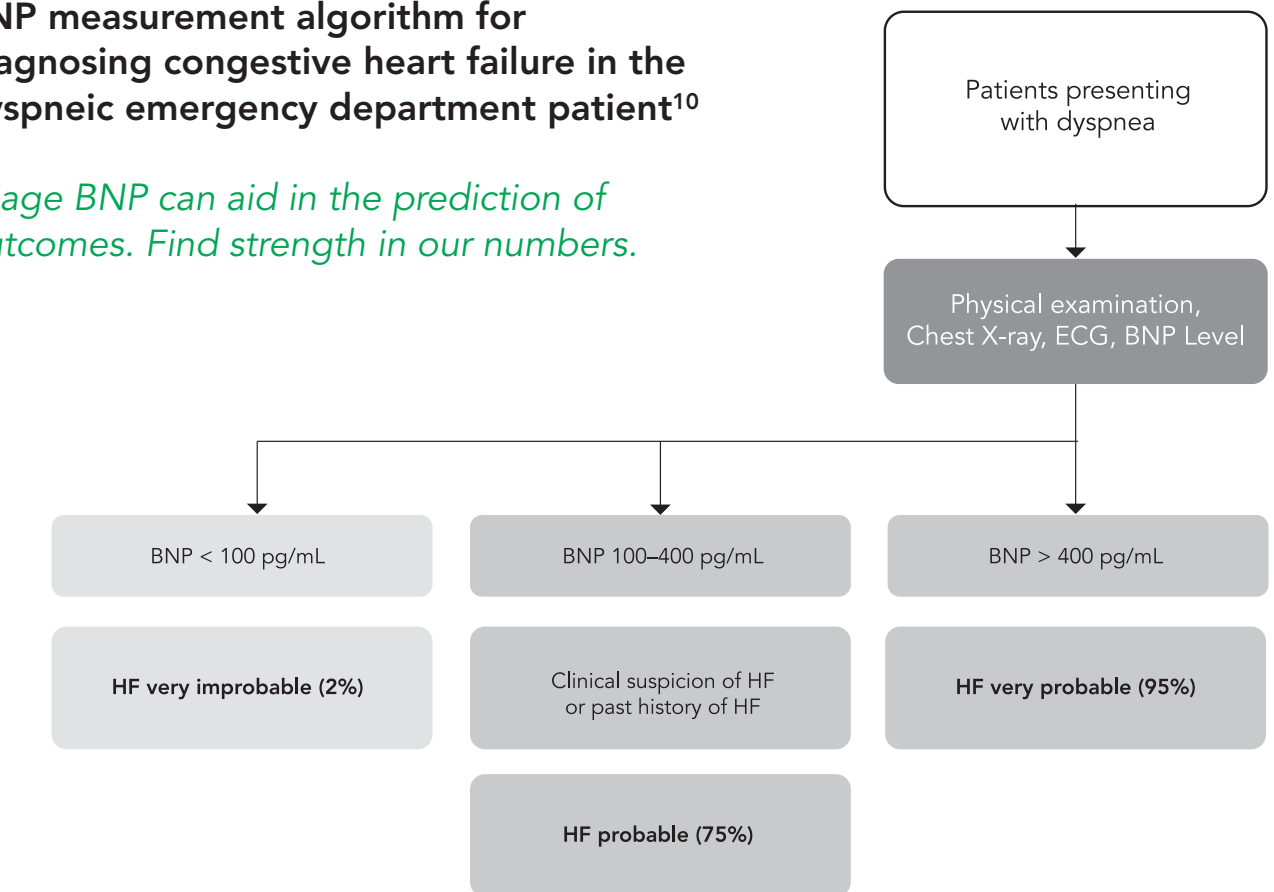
NP measurement algorithm for agnosing congestive heart failure in the yspneic emergency department patient$^{10}$

age BNP can aid in the prediction of utcomes. Find strength in our numbers.

Patients presenting with dyspnea

Physical examination, Chest X-ray, ECG, BNP Level

BNP < 100 pg/mL

HF very improbable (2%)

BNP 100–400 pg/mL

Clinical suspicion of HF or past history of HF

HF probable (75%)

BNP > 400 pg/mL

HF very probable (95%)